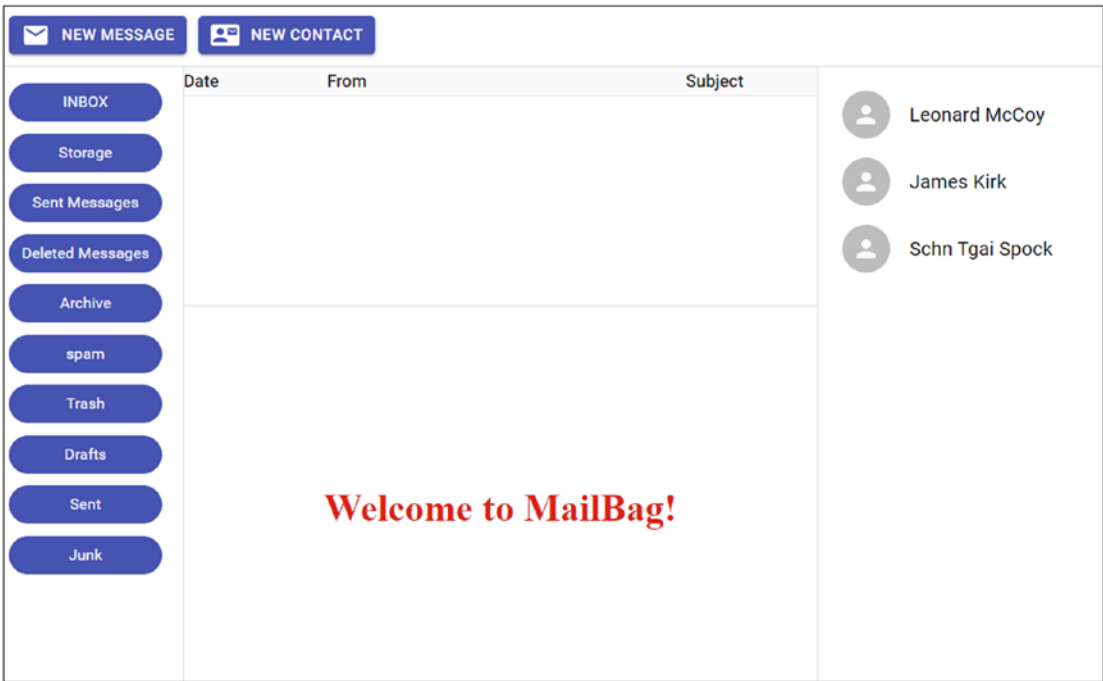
NEW MESSAGE NEW CONTACT

INBOX
Storage
Sent Messages
Deleted Messages
Archive
spam
Trash
Drafts
Sent
Junk

| Date | From | Subject |
|---|---|---|

Welcome to MailBag!

Leonard McCoy
James Kirk
Schn Tgai Spock